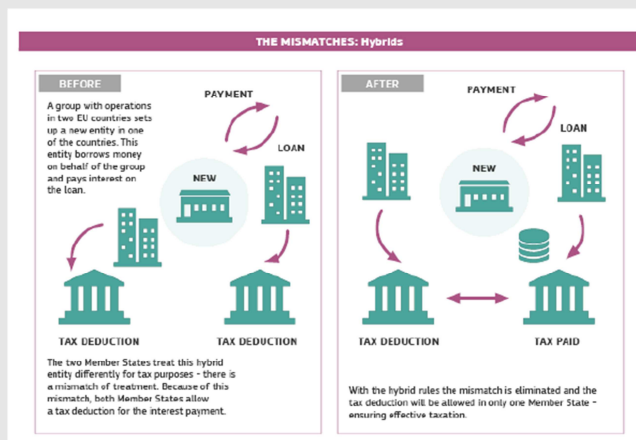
THE MISMATCHES: Hybrids

BEFORE

A group with operations in two EU countries sets up a new entity in one of the countries. This entity borrows money on behalf of the group and pays interest on the loan.

PAYMENT

LOAN

NEW

TAX DEDUCTION

TAX DEDUCTION

The two Member States treat this hybrid entity differently for tax purposes - there is a mismatch of treatment. Because of this mismatch, both Member States allow a tax deduction for the interest payment.

AFTER

PAYMENT

LOAN

NEW

TAX DEDUCTION

TAX PAID

With the hybrid rules the mismatch is eliminated and the tax deduction will be allowed in only one Member State - ensuring effective taxation.